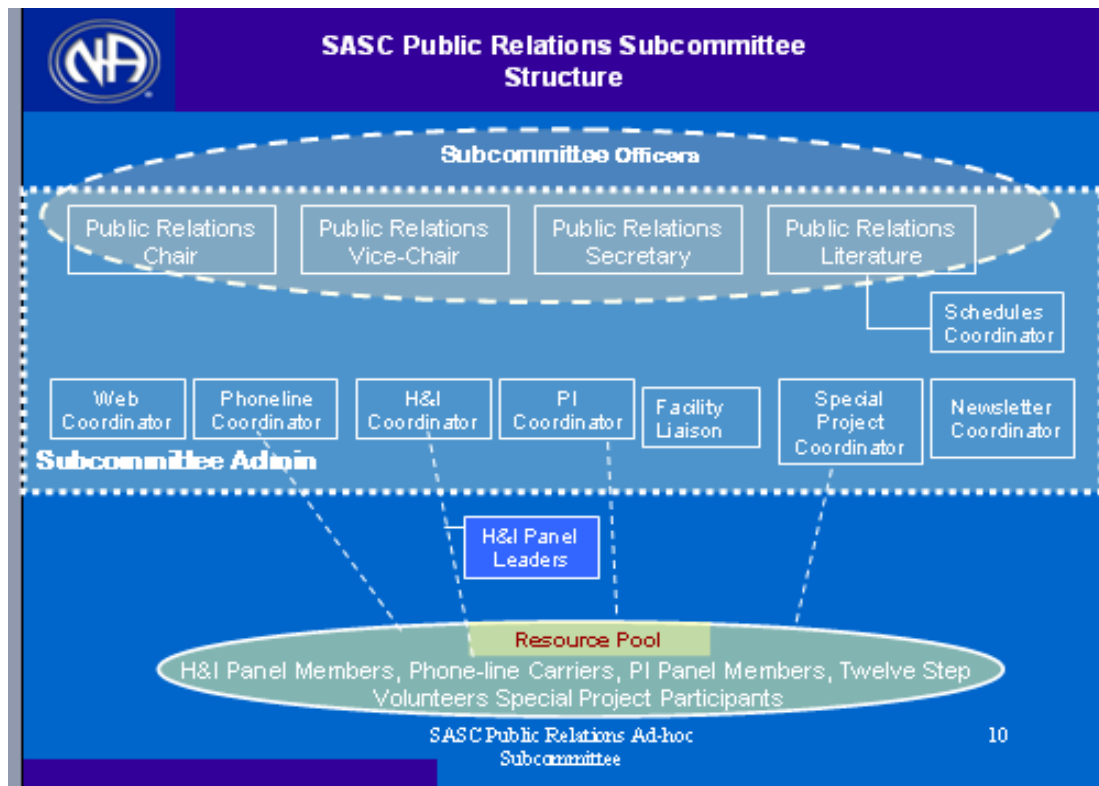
NA

SASC Public Relations Subcommittee Structure

Subcommittee Officers

Public Relations Chair

Public Relations Vice-Chair

Public Relations Secretary

Public Relations Literature

Schedules Coordinator

Web Coordinator

Phoneline Coordinator

H&I Coordinator

PI Coordinator

Facility Liaison

Special Project Coordinator

Newsletter Coordinator

Subcommittee Admin

H&I Panel Leaders

Resource Pool

H&I Panel Members, Phone-line Carriers, PI Panel Members, Twelve Step Volunteers Special Project Participants

SASC Public Relations Ad-hoc Subcommittee

10